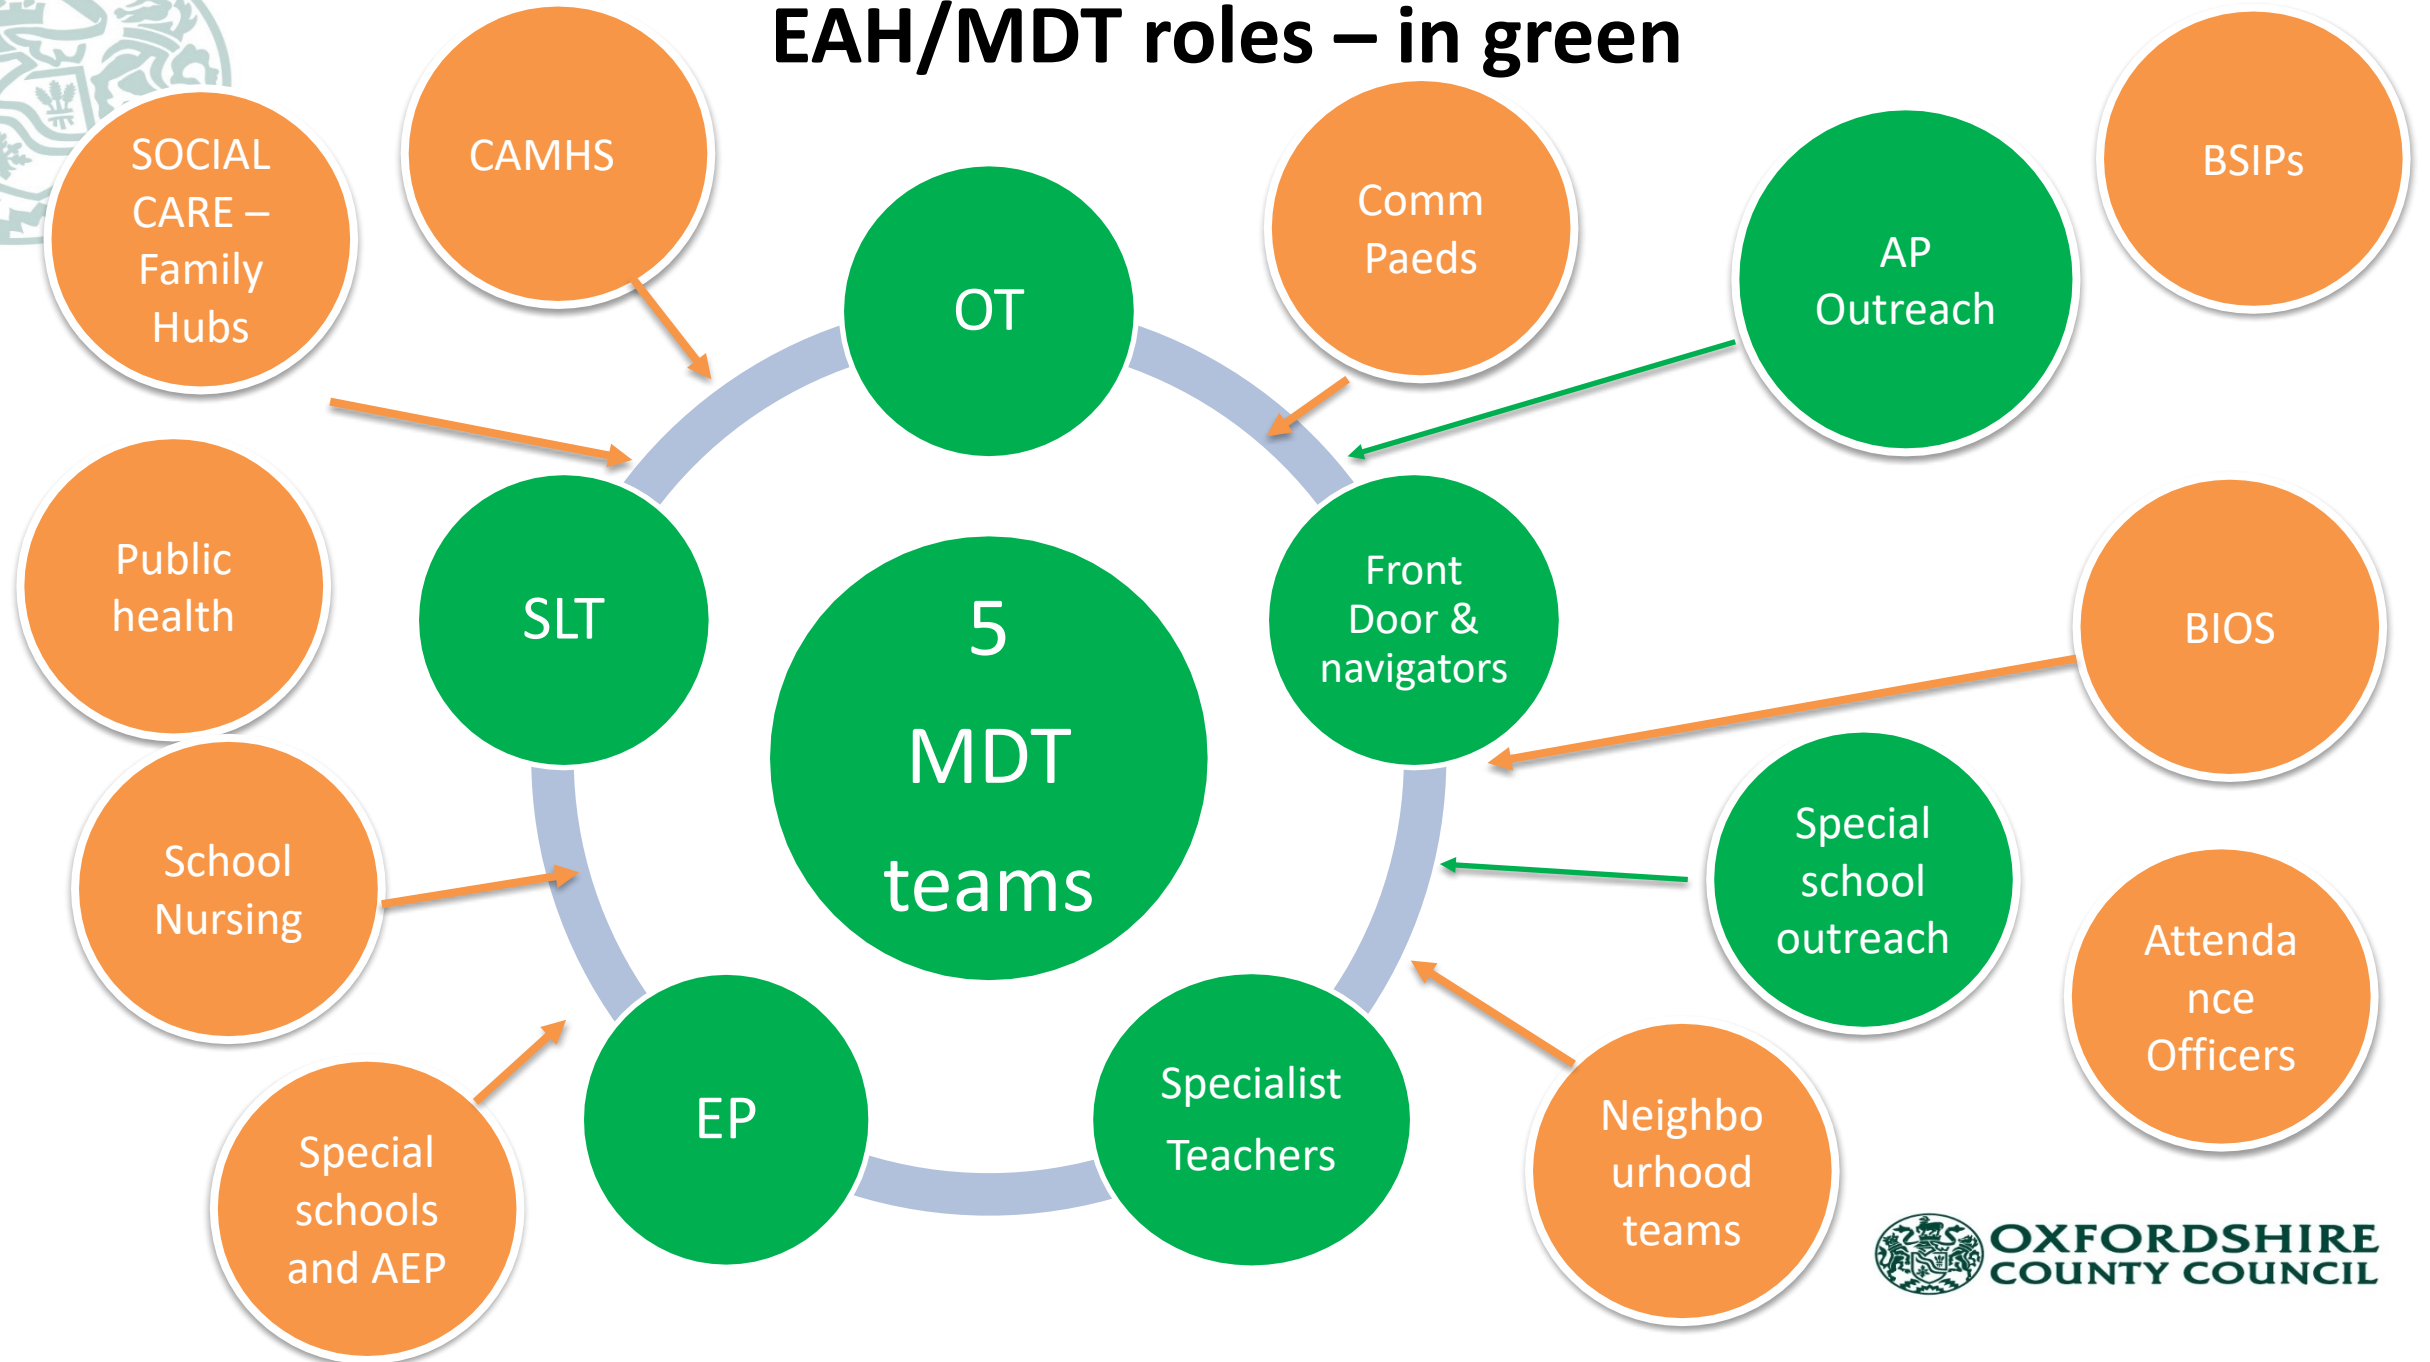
EAH/MDT roles – in green

SOCIAL CARE – Family Hubs

CAMHS

OT

Comm Paeds

AP Outreach

BSIPs

Public health

SLT

5 MDT teams

Front Door & navigators

BIOS

Special school outreach

School Nursing

Attendance Officers

EP

Specialist Teachers

Neighbourhood teams

Special schools and AEP

OXFORDSHIRE COUNTY COUNCIL